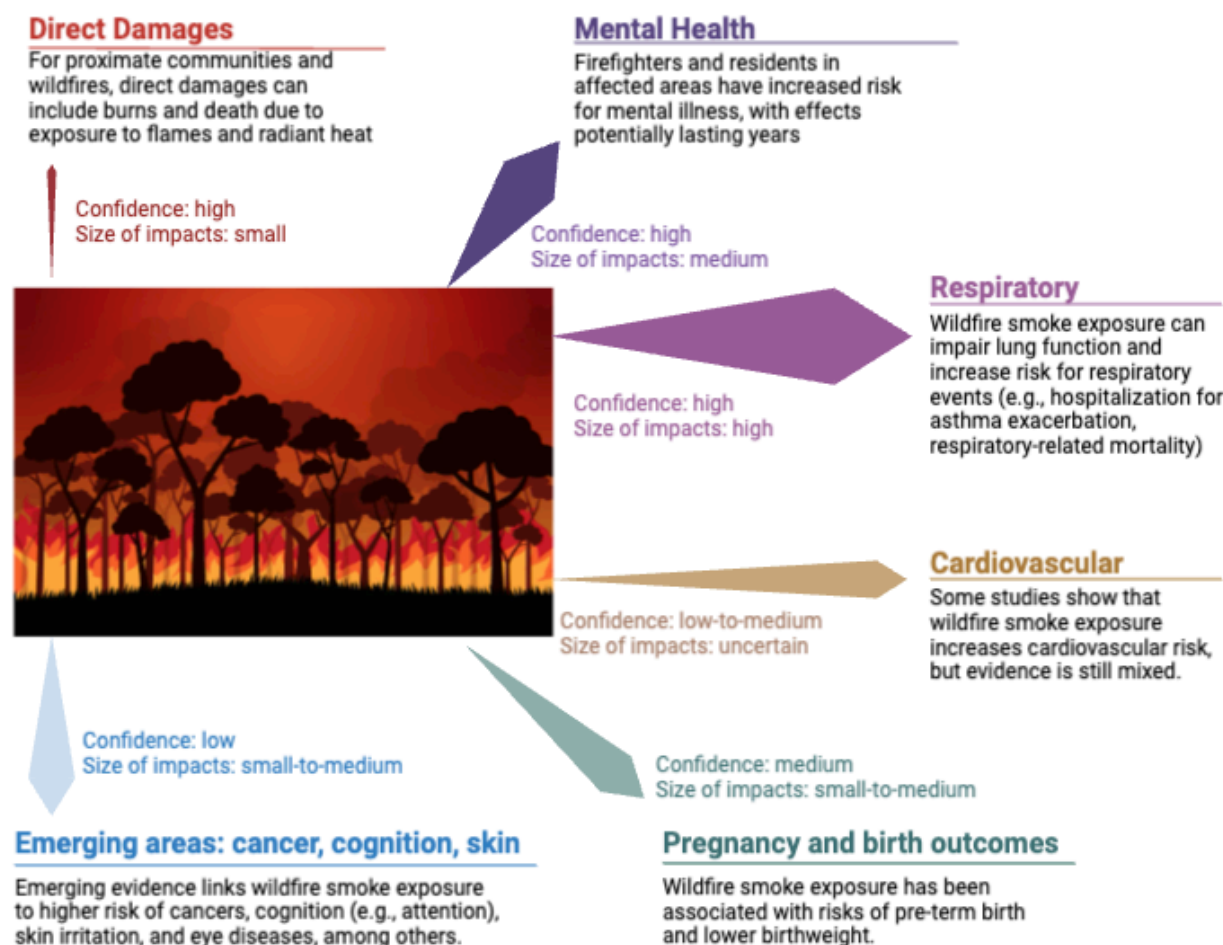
Direct Damages
For proximate communities and wildfires, direct damages can include burns and death due to exposure to flames and radiant heat

Confidence: high
Size of impacts: small

Mental Health
Firefighters and residents in affected areas have increased risk for mental illness, with effects potentially lasting years

Confidence: high
Size of impacts: medium

Respiratory
Wildfire smoke exposure can impair lung function and increase risk for respiratory events (e.g., hospitalization for asthma exacerbation, respiratory-related mortality)

Confidence: high
Size of impacts: high

Cardiovascular
Some studies show that wildfire smoke exposure increases cardiovascular risk, but evidence is still mixed.

Confidence: low-to-medium
Size of impacts: uncertain

Confidence: low
Size of impacts: small-to-medium

Confidence: medium
Size of impacts: small-to-medium

Emerging areas: cancer, cognition, skin
Emerging evidence links wildfire smoke exposure to higher risk of cancers, cognition (e.g., attention), skin irritation, and eye diseases, among others.

Pregnancy and birth outcomes
Wildfire smoke exposure has been associated with risks of pre-term birth and lower birthweight.